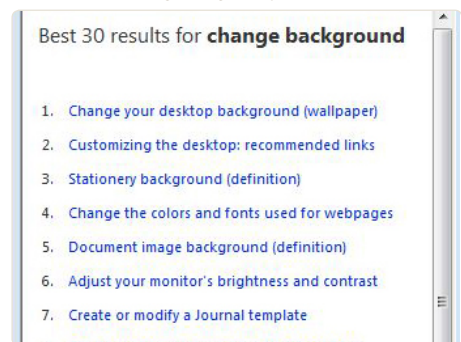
Best 30 results for **change background**

1. Change your desktop background (wallpaper)
2. Customizing the desktop: recommended links
3. Stationery background (definition)
4. Change the colors and fonts used for webpages
5. Document image background (definition)
6. Adjust your monitor's brightness and contrast
7. Create or modify a Journal template